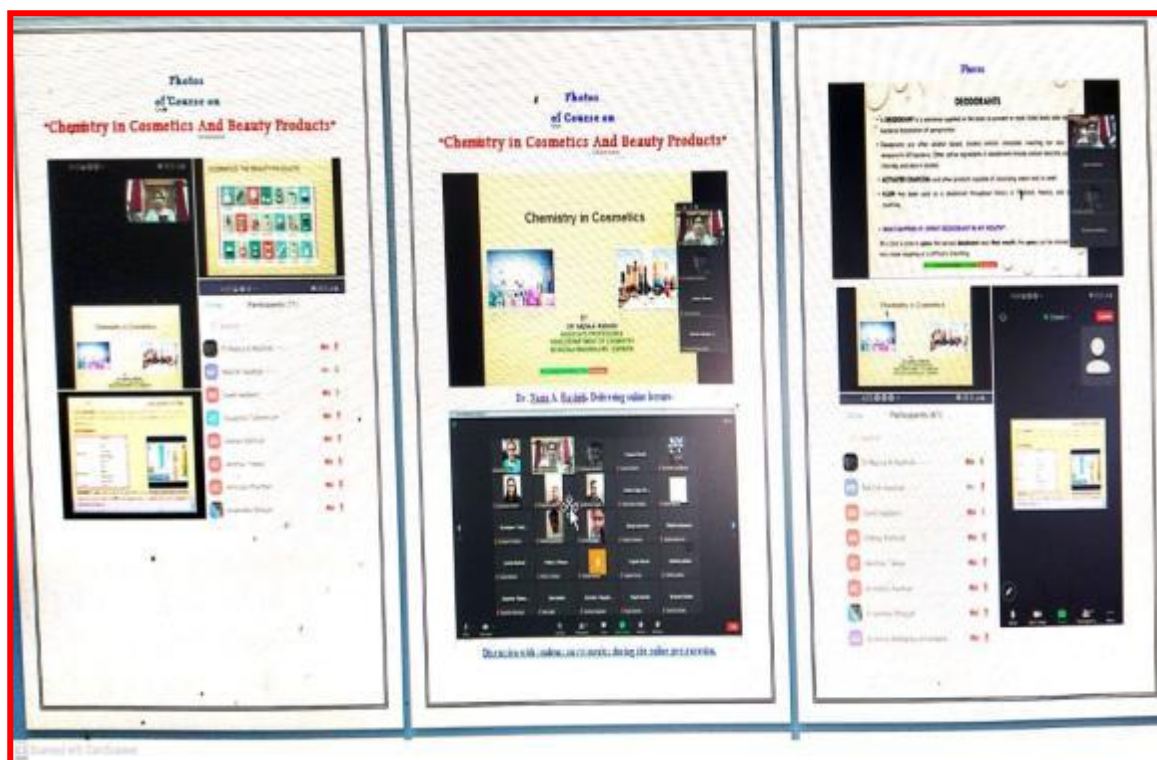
Photos
of Course on
"Chemistry in Cosmetics And Beauty Products"

COSMETICS AND BEAUTY PRODUCTS

Participants (71)

Chemistry in Cosmetics

Photos
of Course on
"Chemistry in Cosmetics And Beauty Products"

Chemistry in Cosmetics

Dr. Nazia A. Rashid- Delivering online lecture.

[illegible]

Photo

DEODORANTS

Chemistry in Cosmetics

Participants (67)

Scanned with CamScanner